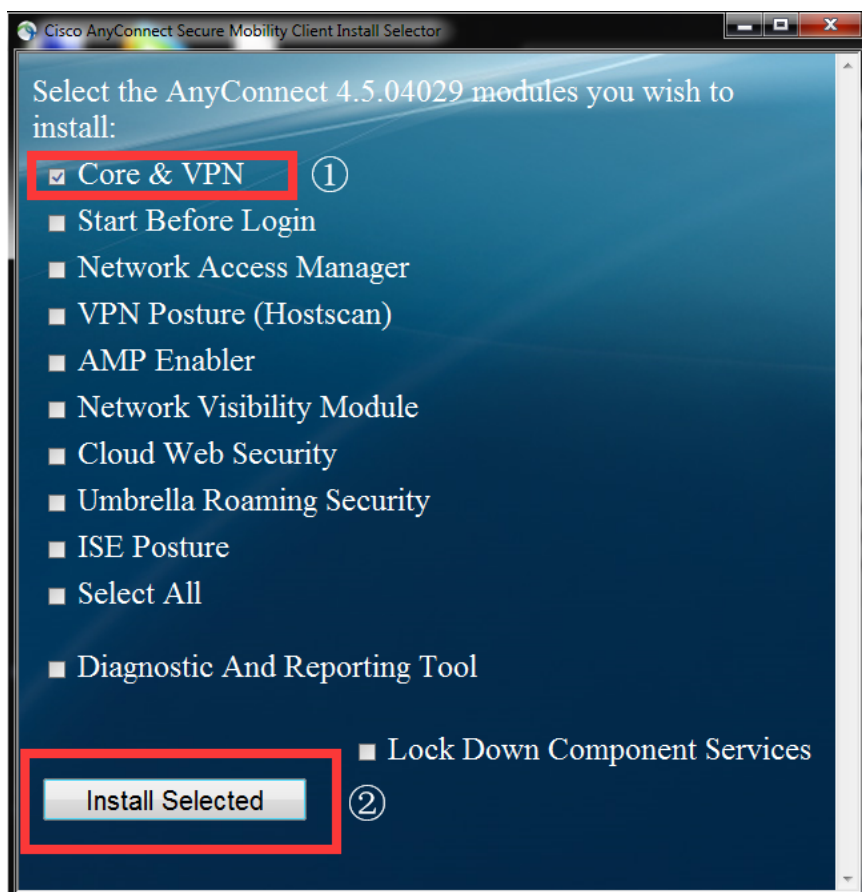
Cisco AnyConnect Secure Mobility Client Install Selector

Select the AnyConnect 4.5.04029 modules you wish to install:

Core & VPN ①
Start Before Login
Network Access Manager
VPN Posture (Hostscan)
AMP Enabler
Network Visibility Module
Cloud Web Security
Umbrella Roaming Security
ISE Posture
Select All

Diagnostic And Reporting Tool

Lock Down Component Services

Install Selected ②